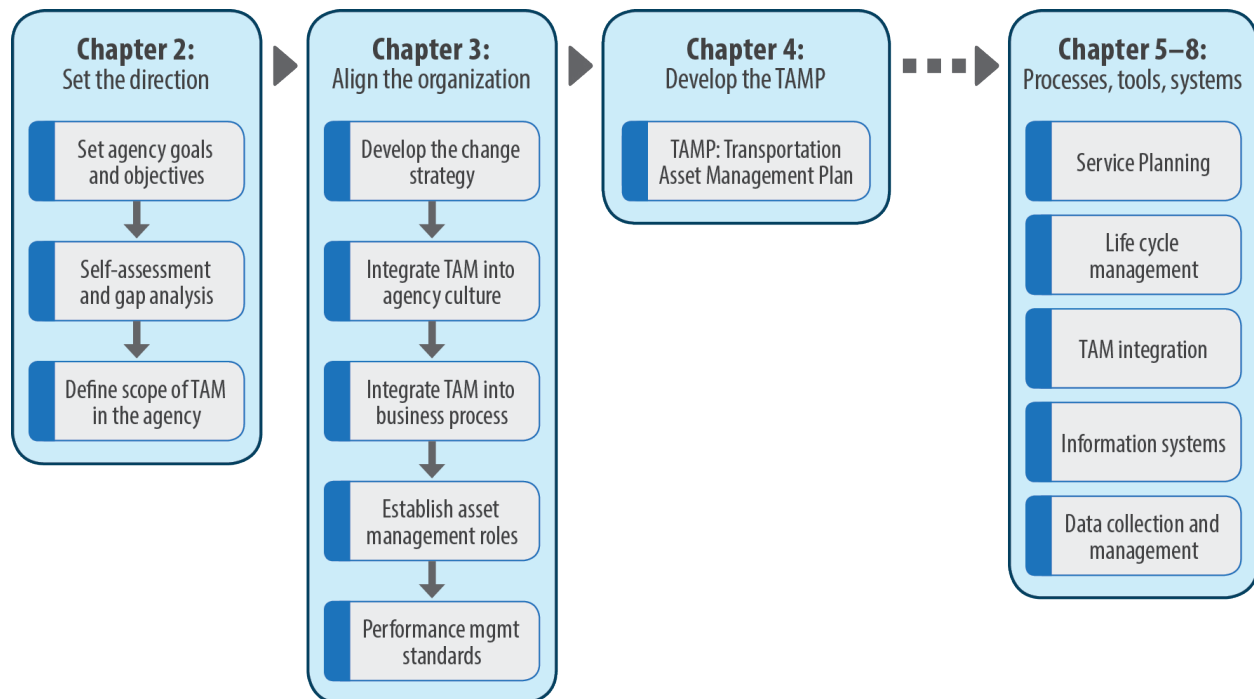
**Chapter 2:**
Set the direction

Set agency goals and objectives

Self-assessment and gap analysis

Define scope of TAM in the agency

**Chapter 3:**
Align the organization

Develop the change strategy

Integrate TAM into agency culture

Integrate TAM into business process

Establish asset management roles

Performance mgmt standards

**Chapter 4:**
Develop the TAMP

TAMP: Transportation Asset Management Plan

**Chapter 5–8:**
Processes, tools, systems

Service Planning

Life cycle management

TAM integration

Information systems

Data collection and management